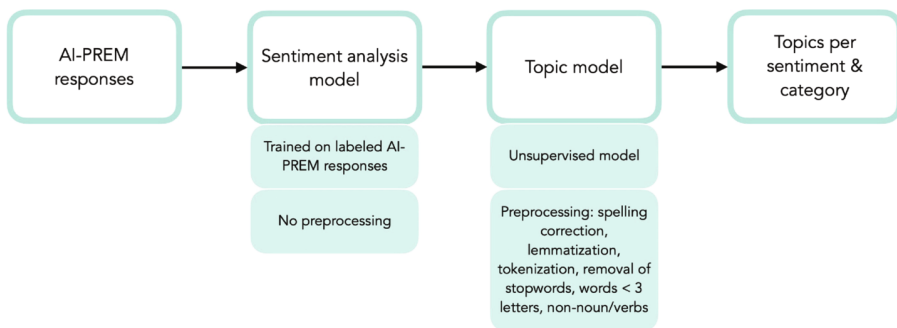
AI-PREM responses

Sentiment analysis model

Trained on labeled AI-PREM responses

No preprocessing

Topic model

Unsupervised model

Preprocessing: spelling correction, lemmatization, tokenization, removal of stopwords, words < 3 letters, non-noun/verbs

Topics per sentiment & category